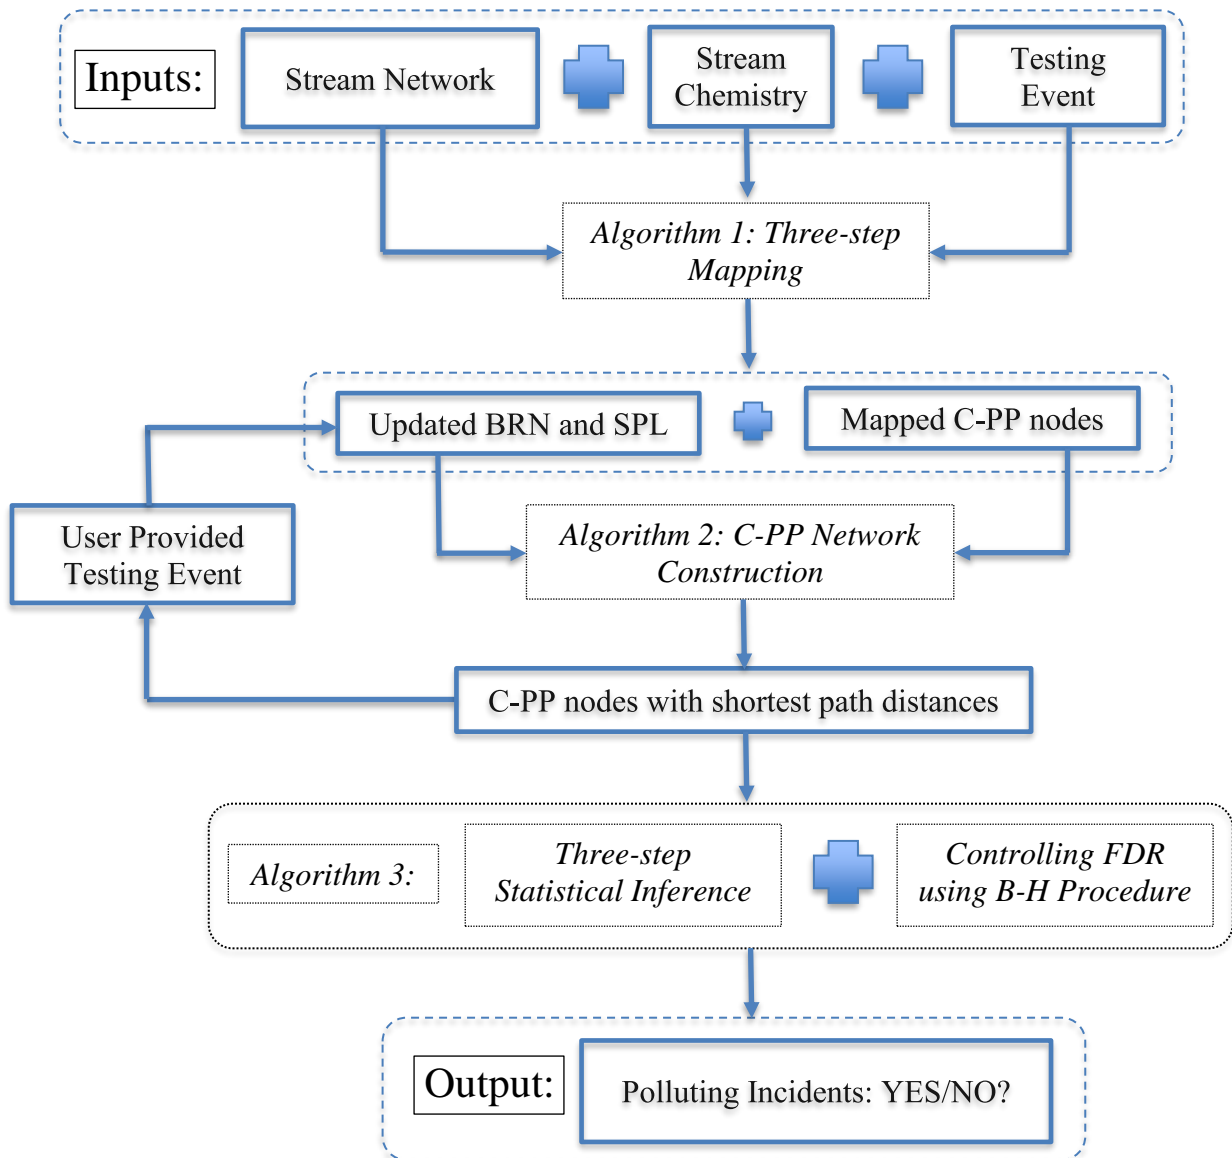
Inputs:

Stream Network

Stream Chemistry

Testing Event

*Algorithm 1: Three-step Mapping*

Updated BRN and SPL

Mapped C-PP nodes

User Provided Testing Event

*Algorithm 2: C-PP Network Construction*

C-PP nodes with shortest path distances

*Algorithm 3:*

*Three-step Statistical Inference*

*Controlling FDR using B-H Procedure*

Output:

Polluting Incidents: YES/NO?